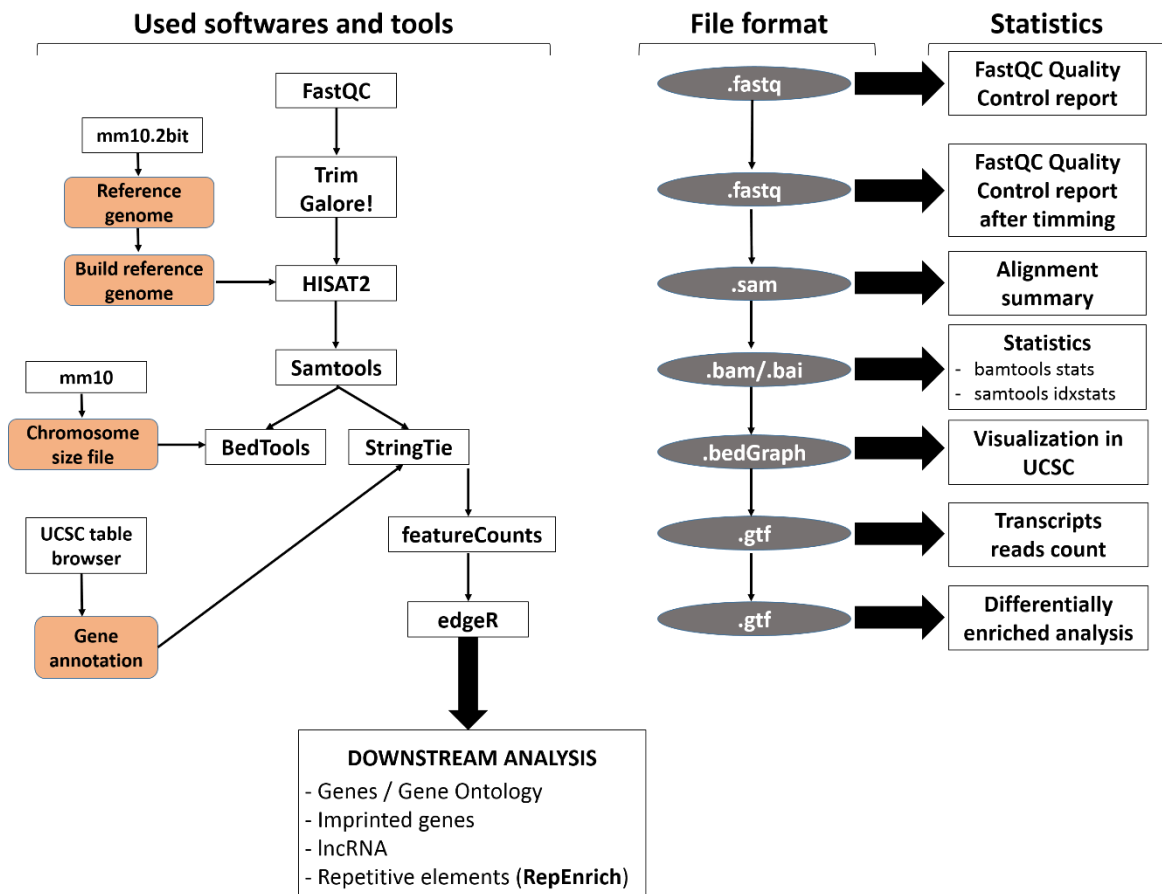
Used softwares and tools

File format

Statistics

FastQC

mm10.2bit

Reference genome

Trim Galore!

Build reference genome

HISAT2

Samtools

mm10

Chromosome size file

BedTools

StringTie

UCSC table browser

featureCounts

Gene annotation

edgeR

DOWNSTREAM ANALYSIS
- Genes / Gene Ontology
- Imprinted genes
- lncRNA
- Repetitive elements (**RepEnrich**)

.fastq

.fastq

.sam

.bam/.bai

.bedGraph

.gtf

.gtf

FastQC Quality Control report

FastQC Quality Control report after timming

Alignment summary

Statistics
- bamtools stats
- samtools idxstats

Visualization in UCSC

Transcripts reads count

Differentially enriched analysis